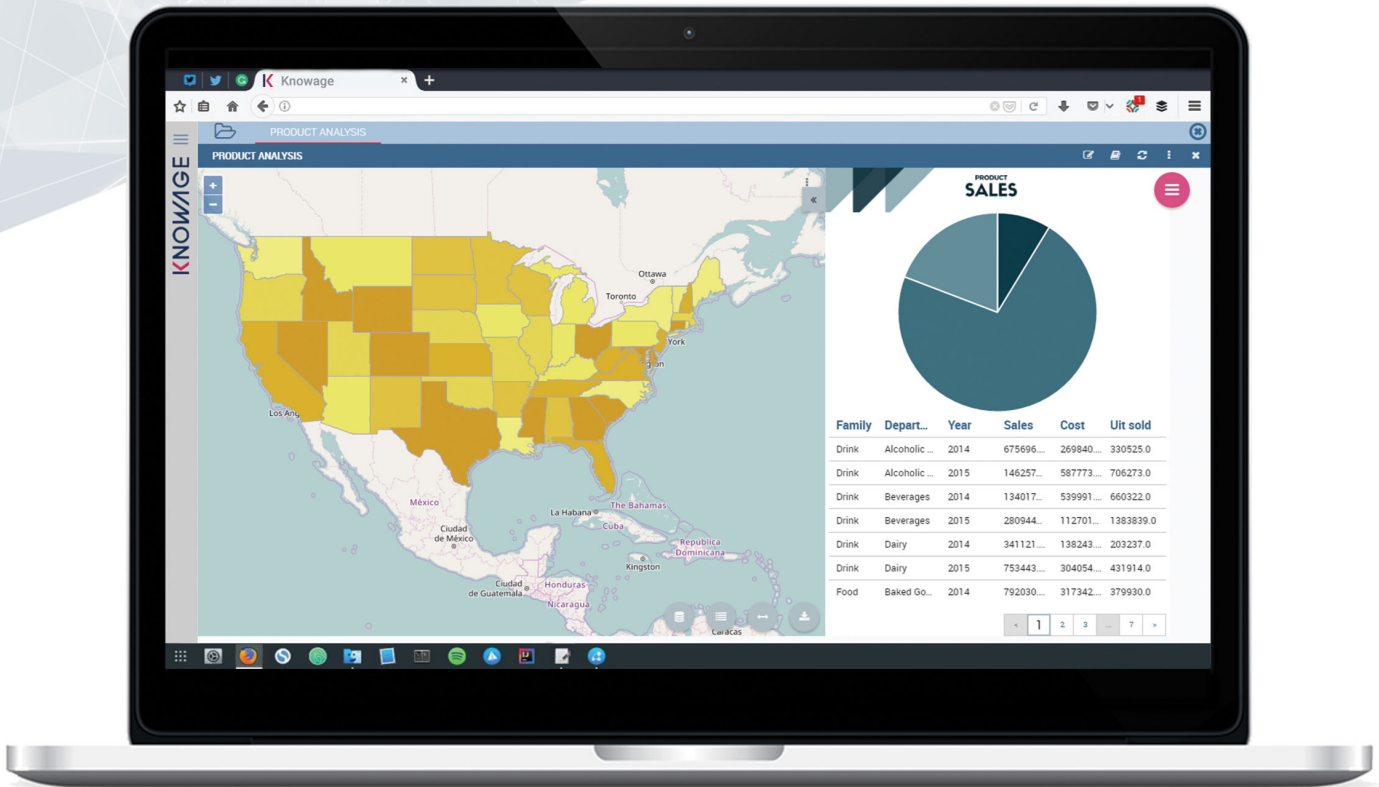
Knowage

KNOWAGE

PRODUCT ANALYSIS

PRODUCT ANALYSIS

+
−

Ottawa
Toronto
York
Los Ang
México
Ciudad de México
La Habana
The Bahamas
Cuba
Republica Dominicana
Kingston
Ciudad de Guatemala
Honduras
Nicaragua
Caracas

PRODUCT
SALES

| Family | Depart... | Year | Sales | Cost | Uit sold |
|---|---|---|---|---|---|
| Drink | Alcoholic ... | 2014 | 675696... | 269840... | 330525.0 |
| Drink | Alcoholic ... | 2015 | 146257... | 587773... | 706273.0 |
| Drink | Beverages | 2014 | 134017... | 539991... | 660322.0 |
| Drink | Beverages | 2015 | 280944... | 112701... | 1383839.0 |
| Drink | Dairy | 2014 | 341121... | 138243... | 203237.0 |
| Drink | Dairy | 2015 | 753443... | 304054... | 431914.0 |
| Food | Baked Go... | 2014 | 792030... | 317342... | 379930.0 |

‹ 1 2 3 ... 7 ›